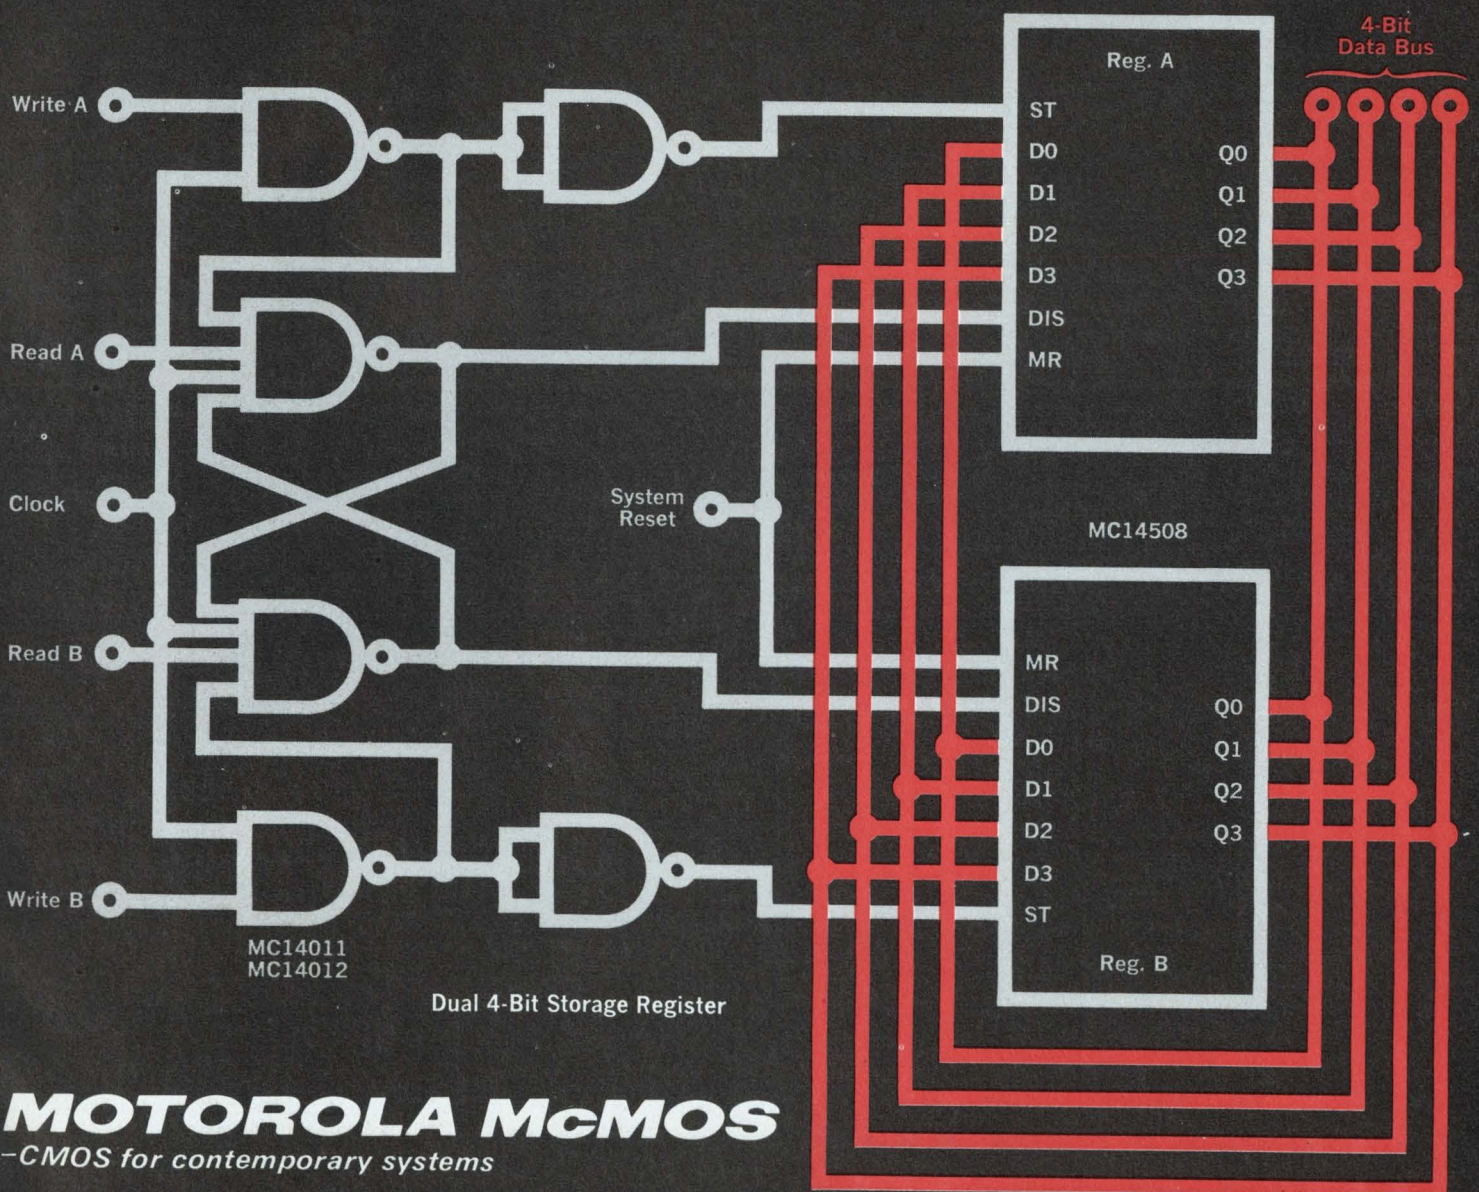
4-Bit Data Bus

Reg. A

ST
D0
D1
D2
D3
DIS
MR

Q0
Q1
Q2
Q3

Write A

Read A

Clock

Read B

Write B

System Reset

MC14508

MR
DIS
D0
D1
D2
D3
ST

Q0
Q1
Q2
Q3

Reg. B

MC14011
MC14012

Dual 4-Bit Storage Register

MOTOROLA McMOS
–CMOS for contemporary systems